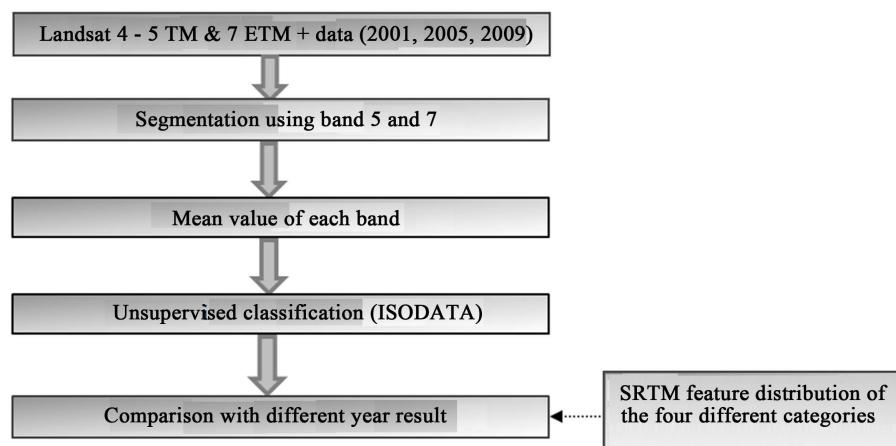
Landsat 4 - 5 TM & 7 ETM + data (2001, 2005, 2009)

Segmentation using band 5 and 7

Mean value of each band

Unsupervised classification (ISODATA)

Comparison with different year result

SRTM feature distribution of the four different categories